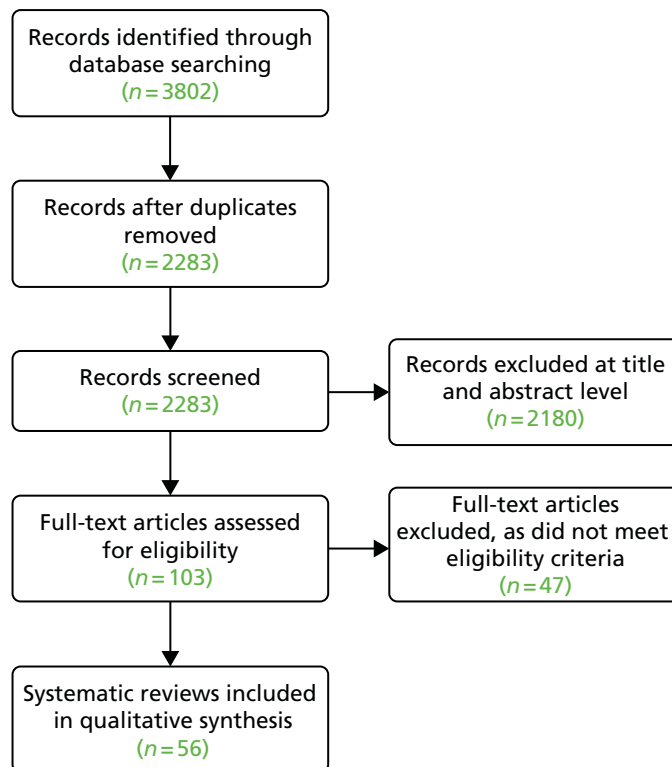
Records identified through database searching
($n = 3802$)

Records after duplicates removed
($n = 2283$)

Records screened
($n = 2283$)

Records excluded at title and abstract level
($n = 2180$)

Full-text articles assessed for eligibility
($n = 103$)

Full-text articles excluded, as did not meet eligibility criteria
($n = 47$)

Systematic reviews included in qualitative synthesis
($n = 56$)